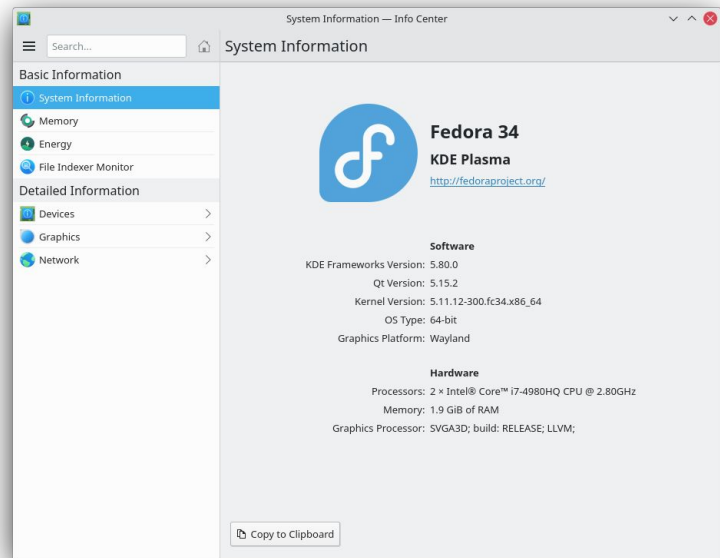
System Information — Info Center

Search...

System Information

Basic Information

System Information

Memory

Energy

File Indexer Monitor

Detailed Information

Devices

Graphics

Network

Fedora 34

KDE Plasma

http://fedoraproject.org/

Software

KDE Frameworks Version: 5.80.0

Qt Version: 5.15.2

Kernel Version: 5.11.12-300.fc34.x86_64

OS Type: 64-bit

Graphics Platform: Wayland

Hardware

Processors: 2 × Intel® Core™ i7-4980HQ CPU @ 2.80GHz

Memory: 1.9 GiB of RAM

Graphics Processor: SVGA3D; build: RELEASE; LLVM;

Copy to Clipboard